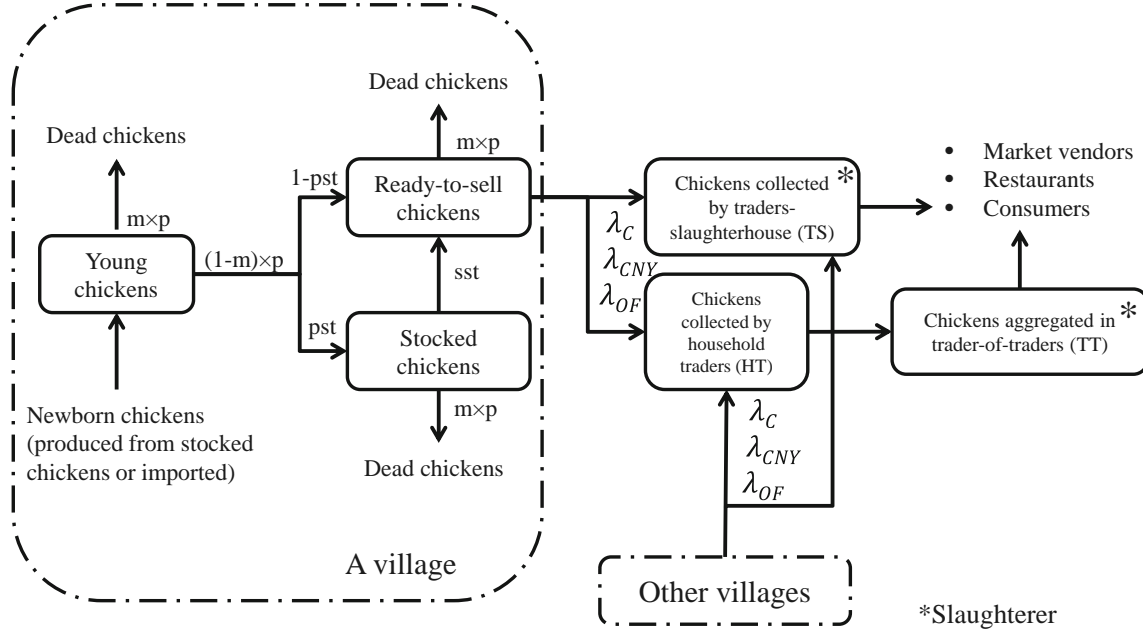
Dead chickens

Dead chickens

m×p

m×p

1-pst

Ready-to-sell chickens

Young chickens

(1-m)×p

sst

pst

Stocked chickens

m×p

Dead chickens

Newborn chickens (produced from stocked chickens or imported)

A village

$\lambda_C$
$\lambda_{CNY}$
$\lambda_{OF}$

Chickens collected by traders-slaughterhouse (TS) *

Chickens collected by household traders (HT)

$\lambda_C$
$\lambda_{CNY}$
$\lambda_{OF}$

Other villages

• Market vendors
• Restaurants
• Consumers

Chickens aggregated in trader-of-traders (TT) *

*Slaughterer